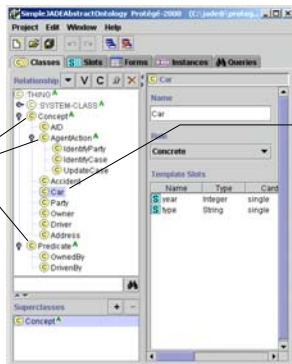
SimpleJADEAbstractOntology Protégé-2000 (C:\jade\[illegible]\protég...

Project Edit Window Help

Classes Slots Forms Instances Queries

Relationship V C X

C Car

THING
SYSTEM-CLASS
Concept
AID
AgentAction
IdentifyParty
IdentifyCase
UpdateCase
Accident
Car
Party
Owner
Driver
Address
Predicate
OwnedBy
DrivenBy

Name

Car

Role

Concrete

Template Slots

| Name | Type | Card |
|---|---|---|
| year | Integer | single |
| type | String | single |

Superclasses

Concept